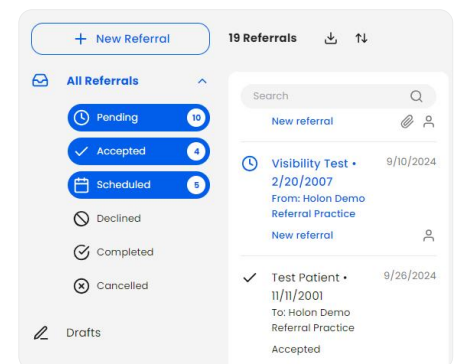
+ New Referral

19 Referrals

All Referrals

Pending 10

Accepted 4

Scheduled 5

Declined

Completed

Cancelled

Drafts

Search

New referral

Visibility Test • 2/20/2007
9/10/2024
From: Holon Demo Referral Practice
New referral

Test Patient • 11/11/2001
9/26/2024
To: Holon Demo Referral Practice
Accepted